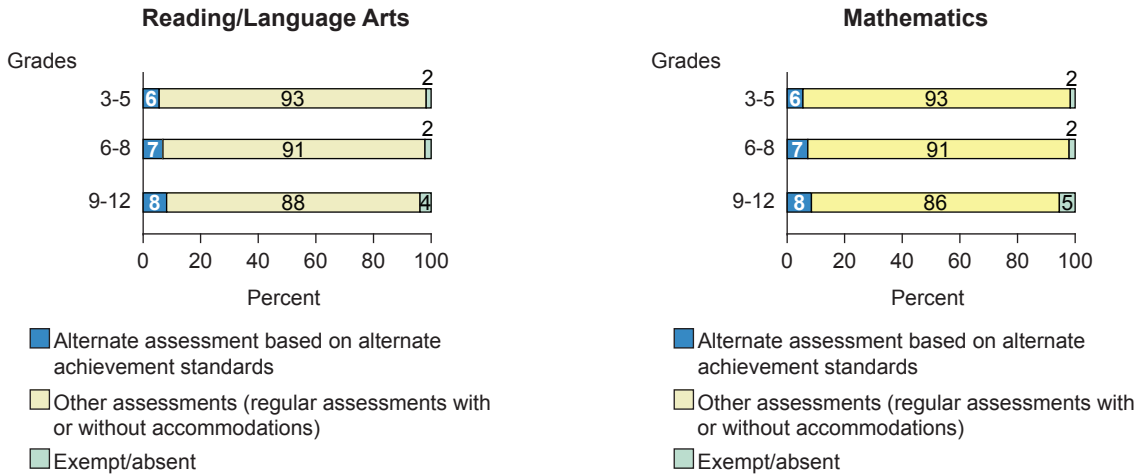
Reading/Language Arts

Grades

3-5 6 93 2

6-8 7 91 2

9-12 8 88 4

0 20 40 60 80 100

Percent

Alternate assessment based on alternate achievement standards

Other assessments (regular assessments with or without accommodations)

Exempt/absent

Mathematics

Grades

3-5 6 93 2

6-8 7 91 2

9-12 8 86 5

0 20 40 60 80 100

Percent

Alternate assessment based on alternate achievement standards

Other assessments (regular assessments with or without accommodations)

Exempt/absent